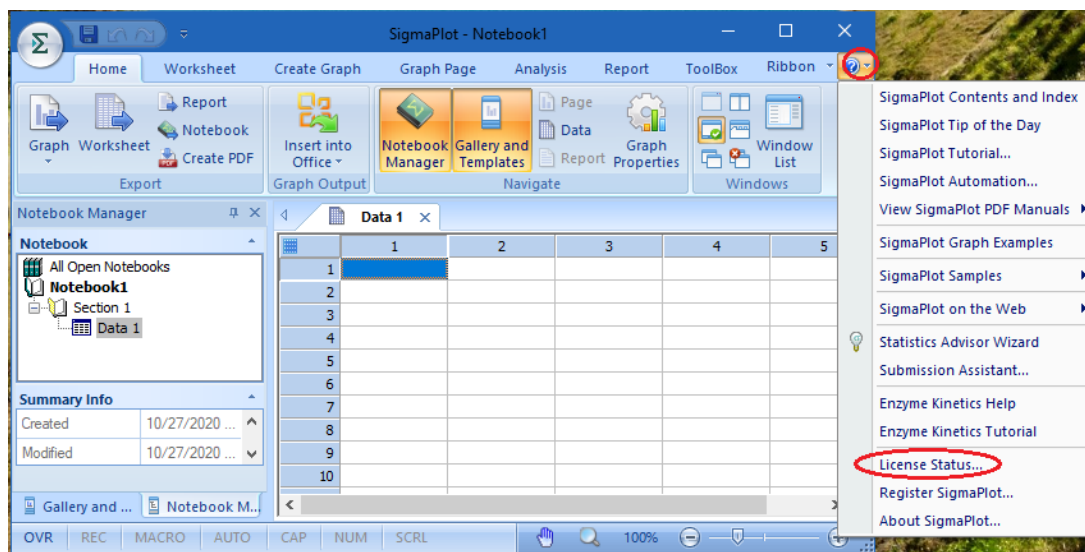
SigmaPlot - Notebook1

Home Worksheet Create Graph Graph Page Analysis Report ToolBox Ribbon

Graph Worksheet Report Notebook Create PDF
Export

Insert into Office
Graph Output

Notebook Manager Gallery and Templates Page Data Report Graph Properties
Navigate

Window List
Windows

Notebook Manager

Notebook
All Open Notebooks
Notebook1
Section 1
Data 1

Summary Info
| Created | 10/27/2020 ... |
|---|---|
| Modified | 10/27/2020 ... |

Gallery and ... Notebook M...

Data 1

| | 1 | 2 | 3 | 4 | 5 |
|---|---|---|---|---|---|
| 1 | | | | | |
| 2 | | | | | |
| 3 | | | | | |
| 4 | | | | | |
| 5 | | | | | |
| 6 | | | | | |
| 7 | | | | | |
| 8 | | | | | |
| 9 | | | | | |
| 10 | | | | | |

OVR REC MACRO AUTO CAP NUM SCRL 100%

SigmaPlot Contents and Index
SigmaPlot Tip of the Day
SigmaPlot Tutorial...
SigmaPlot Automation...
View SigmaPlot PDF Manuals
SigmaPlot Graph Examples
SigmaPlot Samples
SigmaPlot on the Web
Statistics Advisor Wizard
Submission Assistant...
Enzyme Kinetics Help
Enzyme Kinetics Tutorial
License Status...
Register SigmaPlot...
About SigmaPlot...